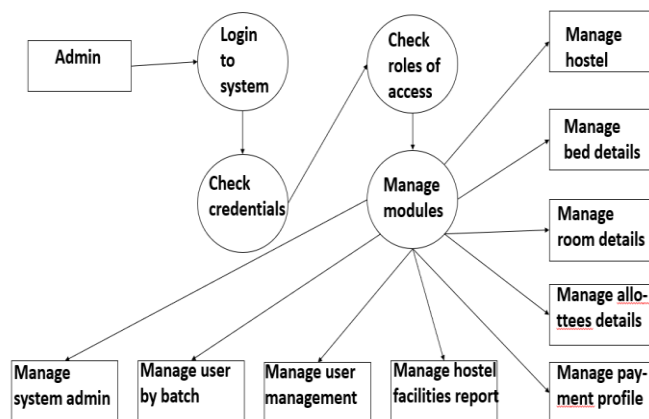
Admin

Login to system

Check credentials

Check roles of access

Manage modules

Manage hostel

Manage bed details

Manage room details

Manage allottees details

Manage payment profile

Manage system admin

Manage user by batch

Manage user management

Manage hostel facilities report